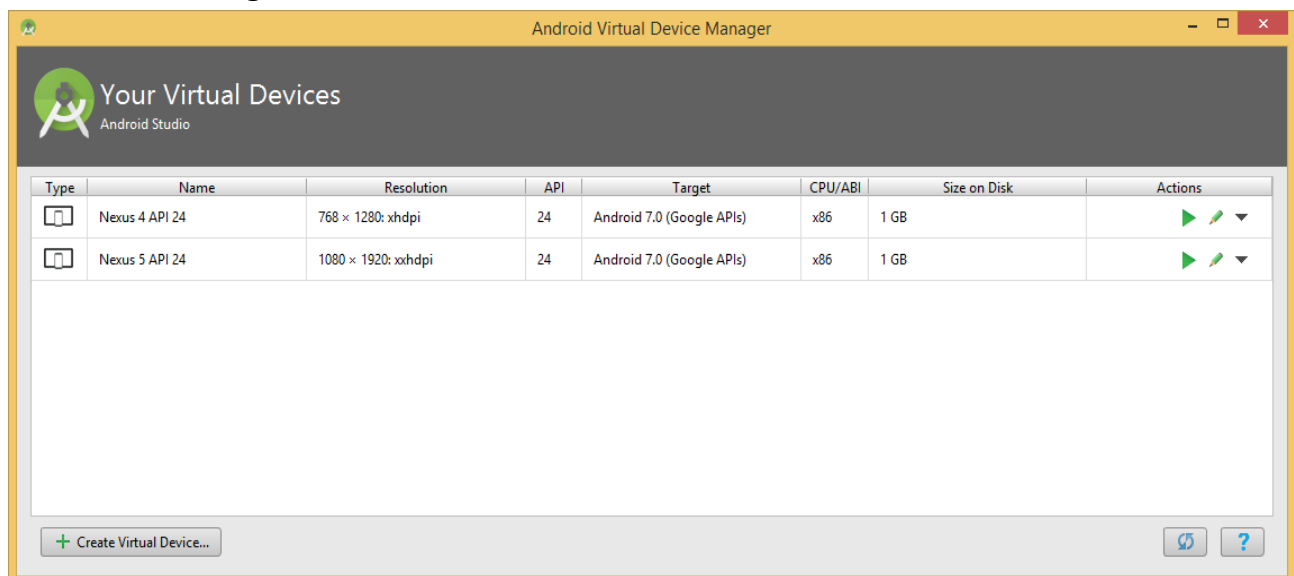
Android Virtual Device Manager

Your Virtual Devices
Android Studio

| Type | Name | Resolution | API | Target | CPU/ABI | Size on Disk | Actions |
|---|---|---|---|---|---|---|---|
| | Nexus 4 API 24 | 768 × 1280: xhdpi | 24 | Android 7.0 (Google APIs) | x86 | 1 GB | |
| | Nexus 5 API 24 | 1080 × 1920: xxhdpi | 24 | Android 7.0 (Google APIs) | x86 | 1 GB | |

+ Create Virtual Device...

?